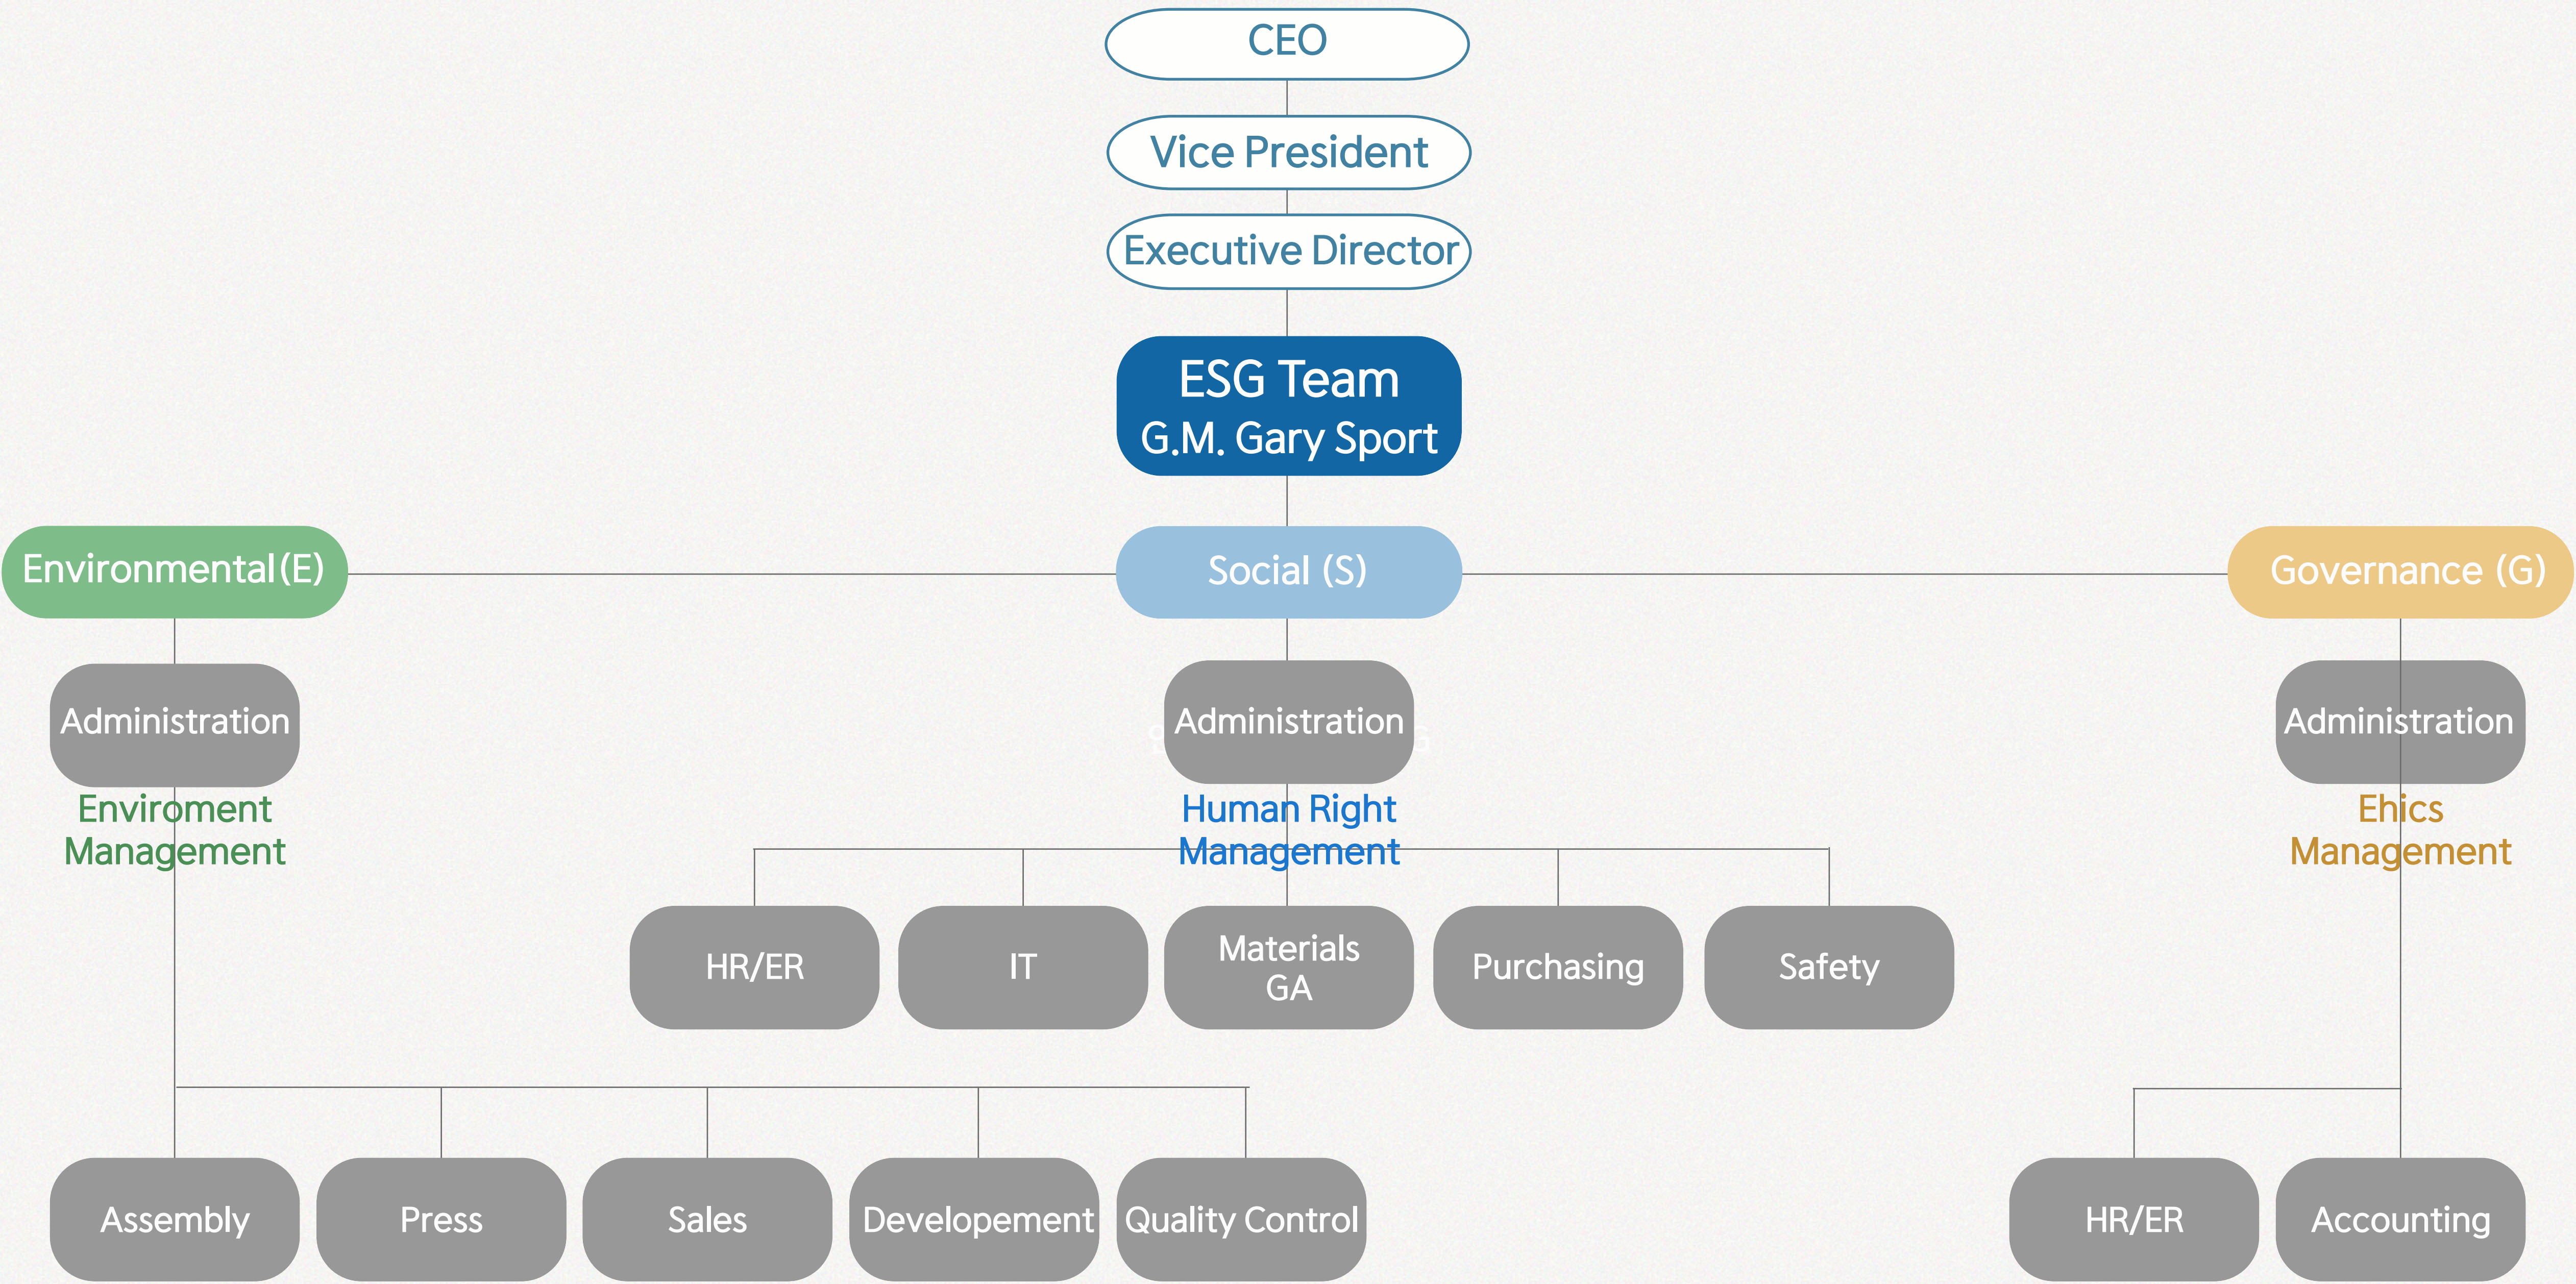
CEO

Vice President

Executive Director

ESG Team
G.M. Gary Sport

Environmental (E)

Social (S)

Governance (G)

Administration
Enviroment Management

Administration
Human Right Management

Administration
Ehics Management

HR/ER

IT

Materials GA

Purchasing

Safety

Assembly

Press

Sales

Developement

Quality Control

HR/ER

Accounting